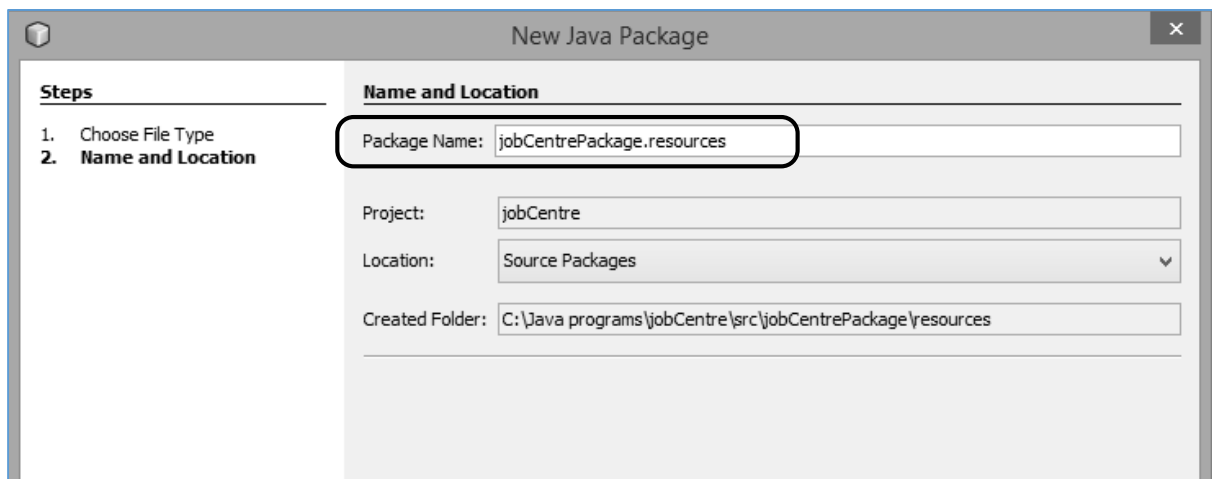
New Java Package

×

Steps

1. Choose File Type
2. **Name and Location**

Name and Location

Package Name: jobCentrePackage.resources

Project: jobCentre

Location: Source Packages

Created Folder: C:\Java programs\jobCentre\src\jobCentrePackage\resources